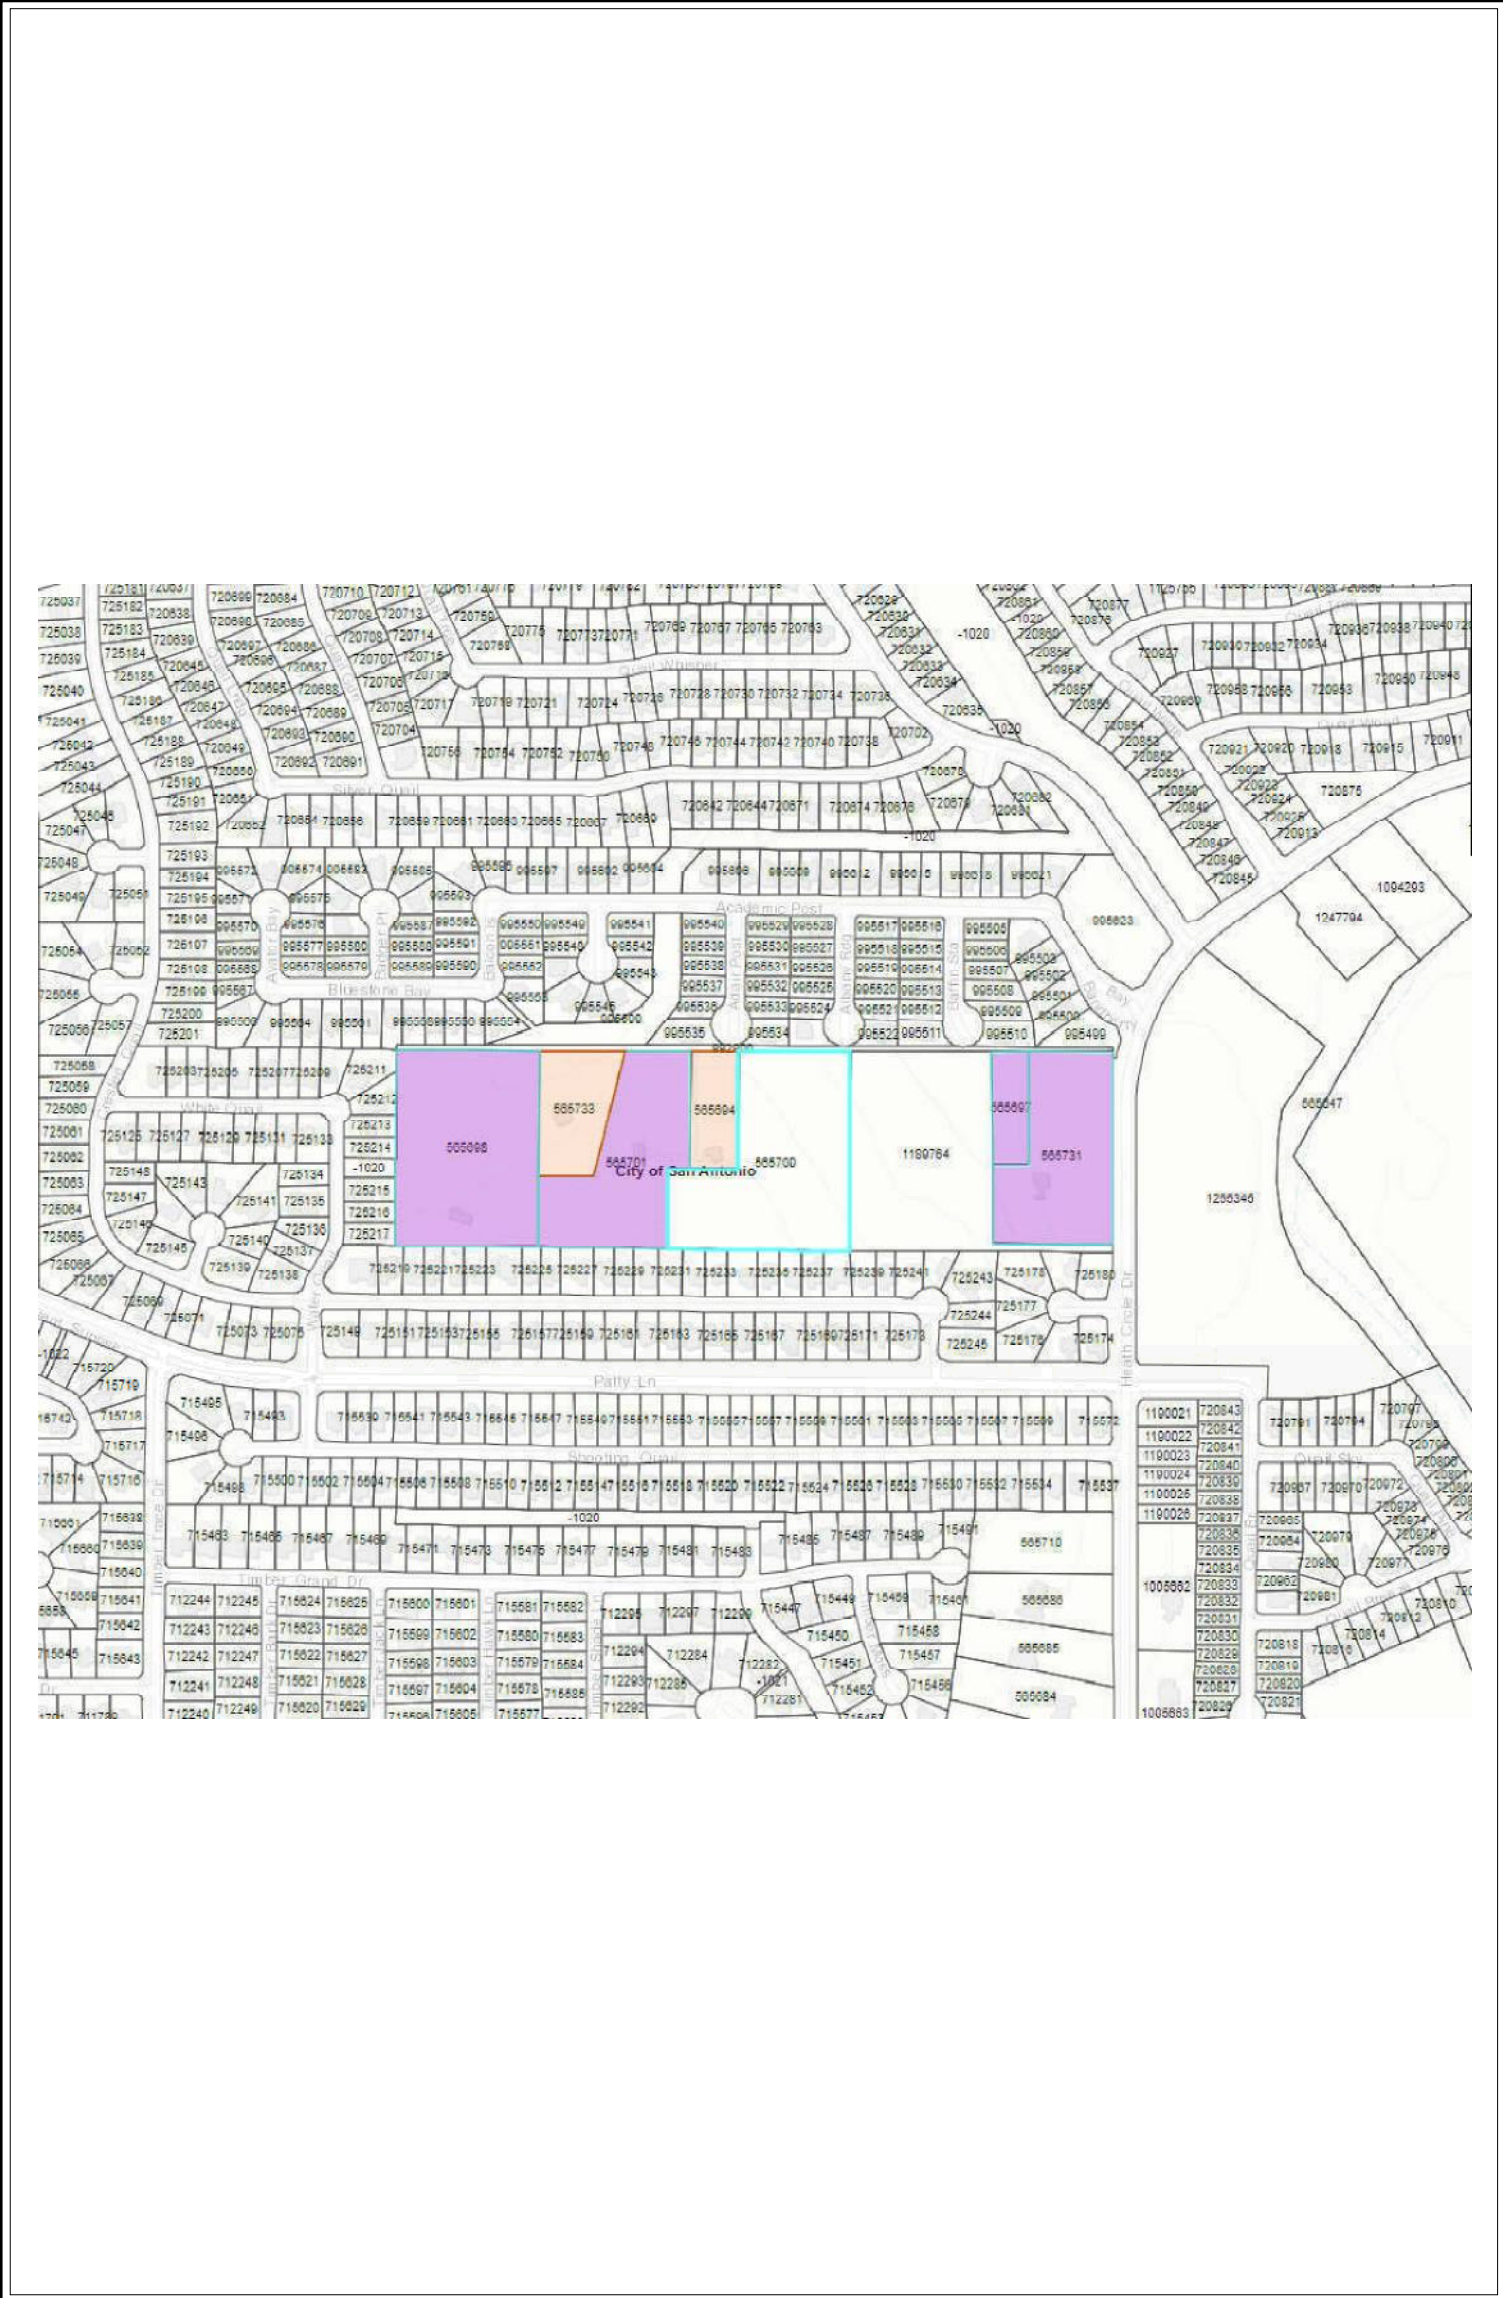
Quail Whisper
Silver Quail
Academic Post
Bluestone Bay
White Quail
Patty Ln
Shooting Quail
Timber Grand Dr
Heath Circle Dr
Quail Wood
Quail Sky
Antlor Bay
Altair Post
Albany Rdg
Baffin Sta
Timber Trace Dr
Water Crest

-1020
995523
1094293
1247794
566733
565694
565698
565701
City of San Antonio
565700
1189764
565697
565731
565647
1256346
565710
565686
565685
565684
1005662
1005663
1190021
1190022
1190023
1190024
1190025
1190026
-1021